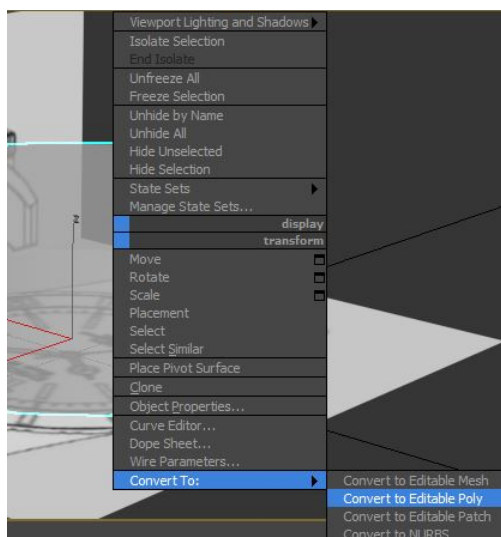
Viewport Lighting and Shadows
Isolate Selection
End Isolate
Unfreeze All
Freeze Selection
Unhide by Name
Unhide All
Hide Unselected
Hide Selection
State Sets
Manage State Sets...
display
transform
Move
Rotate
Scale
Placement
Select
Select Similar
Place Pivot Surface
Clone
Object Properties...
Curve Editor...
Dope Sheet...
Wire Parameters...
Convert To:
Convert to Editable Mesh
Convert to Editable Poly
Convert to Editable Patch
Convert to NURBS
z